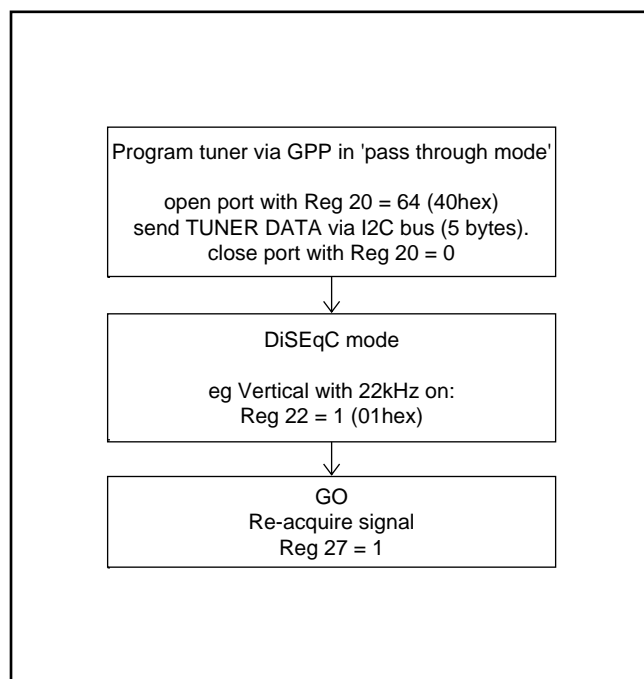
Program tuner via GPP in 'pass through mode'

open port with Reg 20 = 64 (40hex)
send TUNER DATA via I2C bus (5 bytes).
close port with Reg 20 = 0

DiSEqC mode

eg Vertical with 22kHz on:
Reg 22 = 1 (01hex)

GO
Re-acquire signal
Reg 27 = 1